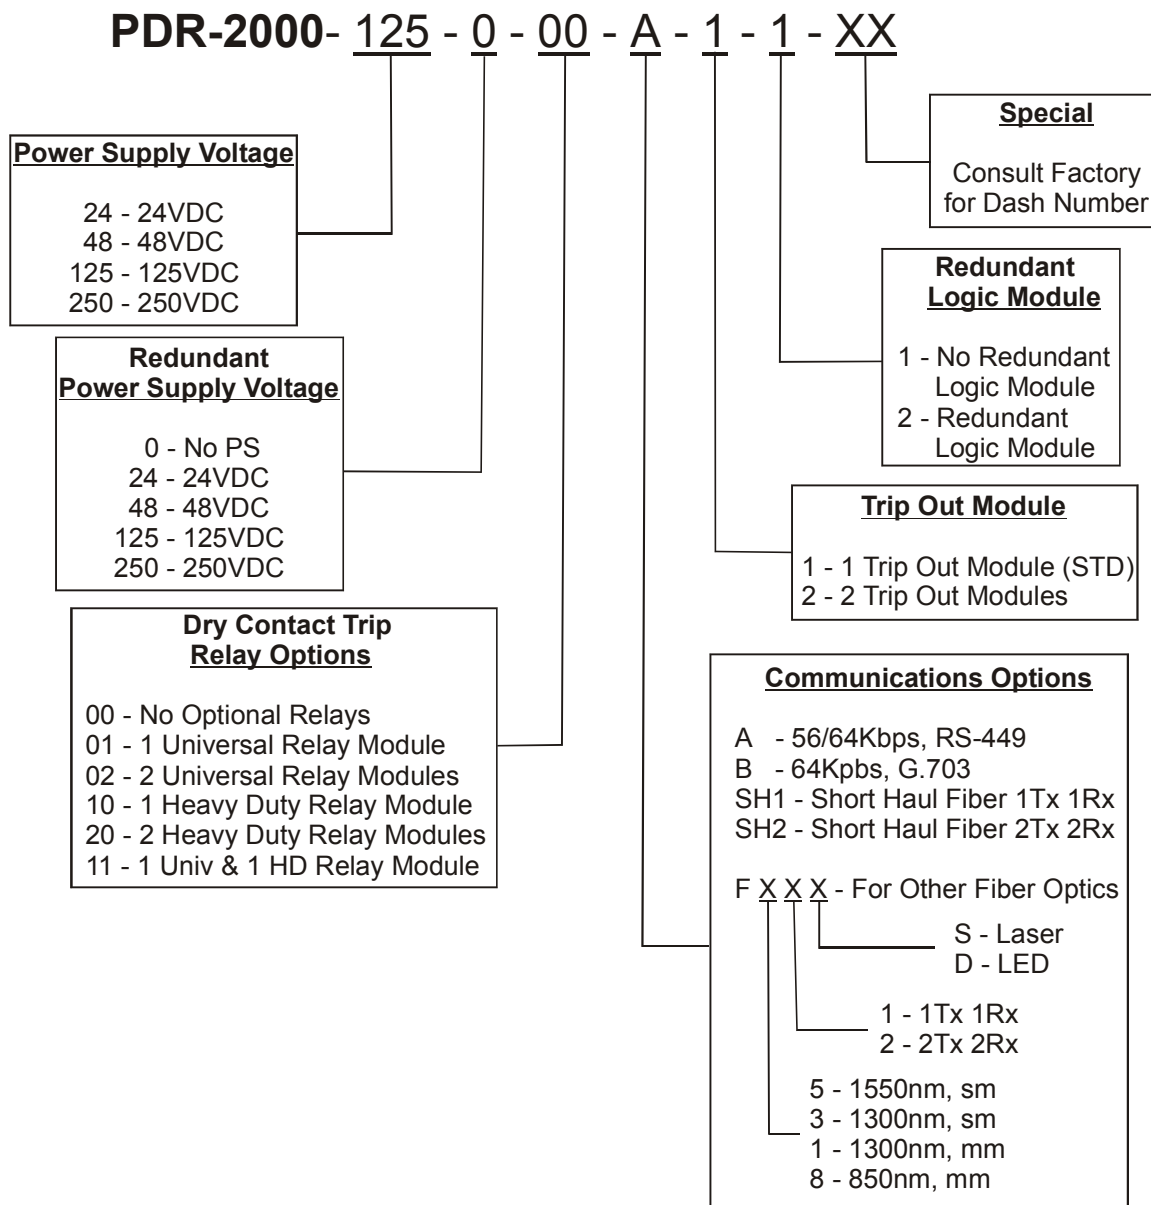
PDR-2000- 125 - 0 - 00 - A - 1 - 1 - XX

Special

Consult Factory for Dash Number

Power Supply Voltage

24 - 24VDC
48 - 48VDC
125 - 125VDC
250 - 250VDC

Redundant Logic Module

1 - No Redundant Logic Module
2 - Redundant Logic Module

Redundant Power Supply Voltage

0 - No PS
24 - 24VDC
48 - 48VDC
125 - 125VDC
250 - 250VDC

Trip Out Module

1 - 1 Trip Out Module (STD)
2 - 2 Trip Out Modules

Dry Contact Trip Relay Options

00 - No Optional Relays
01 - 1 Universal Relay Module
02 - 2 Universal Relay Modules
10 - 1 Heavy Duty Relay Module
20 - 2 Heavy Duty Relay Modules
11 - 1 Univ & 1 HD Relay Module

Communications Options

A - 56/64Kbps, RS-449
B - 64Kpbs, G.703
SH1 - Short Haul Fiber 1Tx 1Rx
SH2 - Short Haul Fiber 2Tx 2Rx

F X X X - For Other Fiber Optics

S - Laser
D - LED

1 - 1Tx 1Rx
2 - 2Tx 2Rx

5 - 1550nm, sm
3 - 1300nm, sm
1 - 1300nm, mm
8 - 850nm, mm